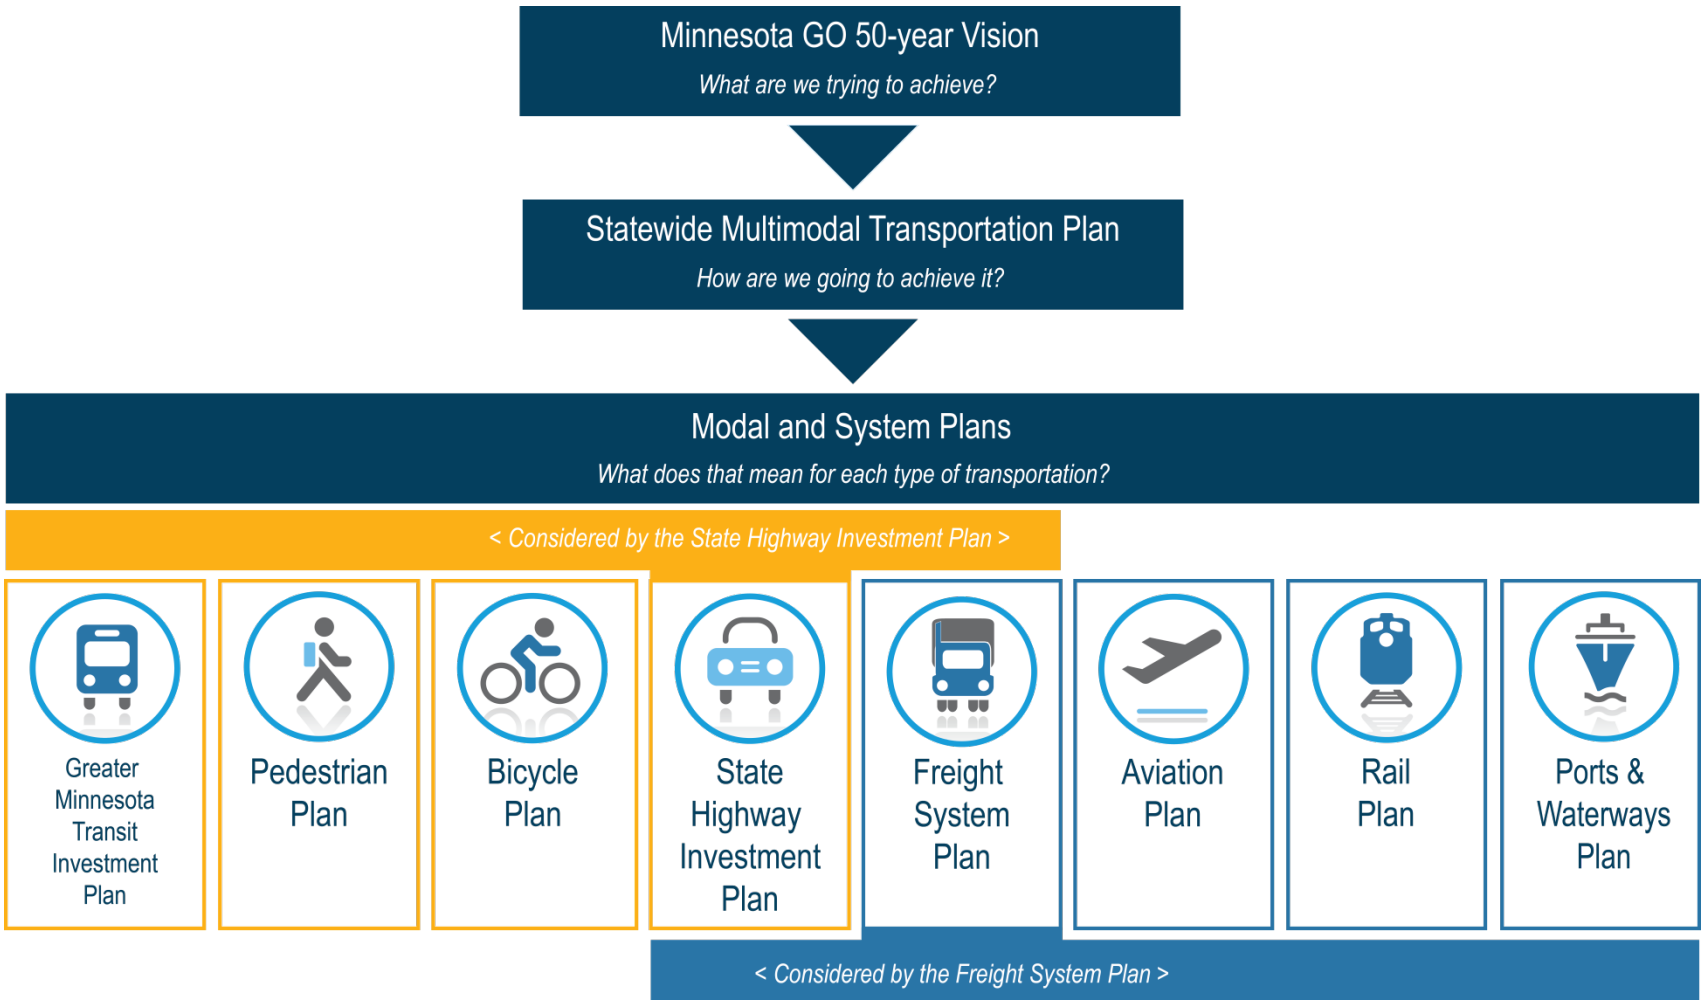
Minnesota GO 50-year Vision

What are we trying to achieve?

Statewide Multimodal Transportation Plan

How are we going to achieve it?

Modal and System Plans

What does that mean for each type of transportation?

< Considered by the State Highway Investment Plan >

Greater Minnesota Transit Investment Plan

Pedestrian Plan

Bicycle Plan

State Highway Investment Plan

Freight System Plan

Aviation Plan

Rail Plan

Ports & Waterways Plan

< Considered by the Freight System Plan >